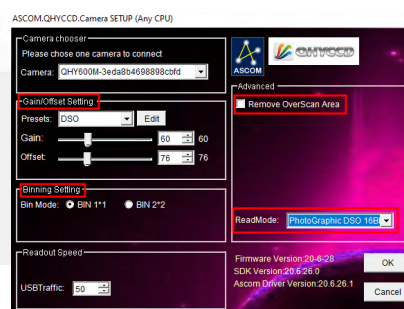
ASCOM.QHYCCD.Camera SETUP (Any CPU)

Camera chooser
Please chose one camera to connect
Camera: QHY600M-3eda8b4698898cbfd

ASCOM

QHYCCD

Gain/Offset Setting
Presets: DSO
Edit
Gain: 60 60
Offset: 76 76

Advanced
Remove OverScan Area

Binning Setting
Bin Mode: BIN 1*1 BIN 2*2

ReadMode: PhotoGraphic DSO 16B

Readout Speed
USBTraffic: 50

Firmware Version:20-6-28
SDK Version:20.6.26.0
Ascom Driver Version:20.6.26.1

OK
Cancel